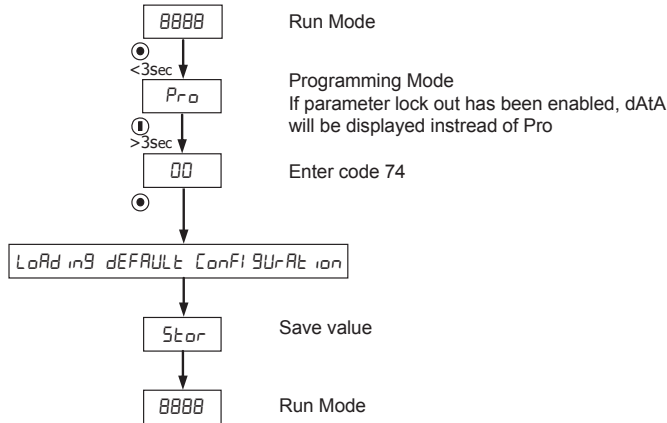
8888

Run Mode

<3sec

Pro

Programming Mode
If parameter lock out has been enabled, dAtA will be displayed instread of Pro

>3sec

00

Enter code 74

LoAd in9 dEFAULt ConFI 9UrAt ion

Stor

Save value

8888

Run Mode